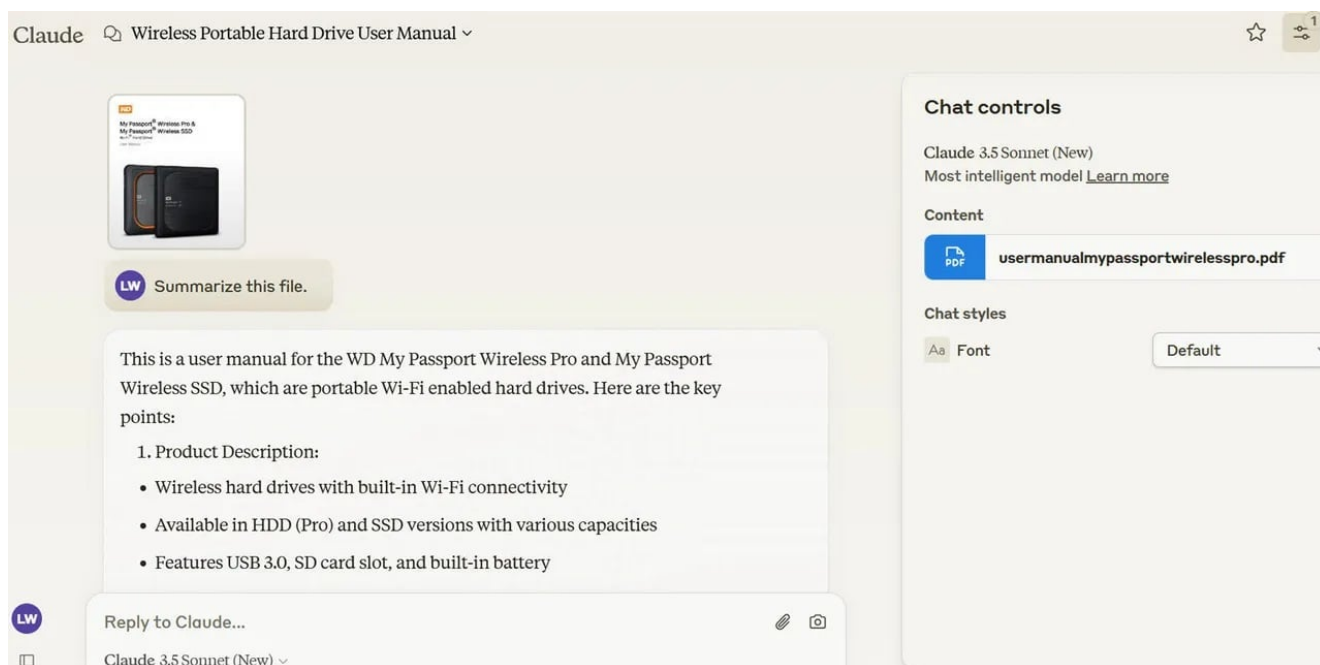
Claude Wireless Portable Hard Drive User Manual

1

WD
My Passport Wireless Pro &
My Passport Wireless SSD
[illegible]

LW Summarize this file.

This is a user manual for the WD My Passport Wireless Pro and My Passport Wireless SSD, which are portable Wi-Fi enabled hard drives. Here are the key points:

1. Product Description:

• Wireless hard drives with built-in Wi-Fi connectivity

• Available in HDD (Pro) and SSD versions with various capacities

• Features USB 3.0, SD card slot, and built-in battery

LW

Reply to Claude...

Claude 3.5 Sonnet (New)

Chat controls

Claude 3.5 Sonnet (New)
Most intelligent model Learn more

Content

PDF usermanualmypassportwirelesspro.pdf

Chat styles

Aa Font Default